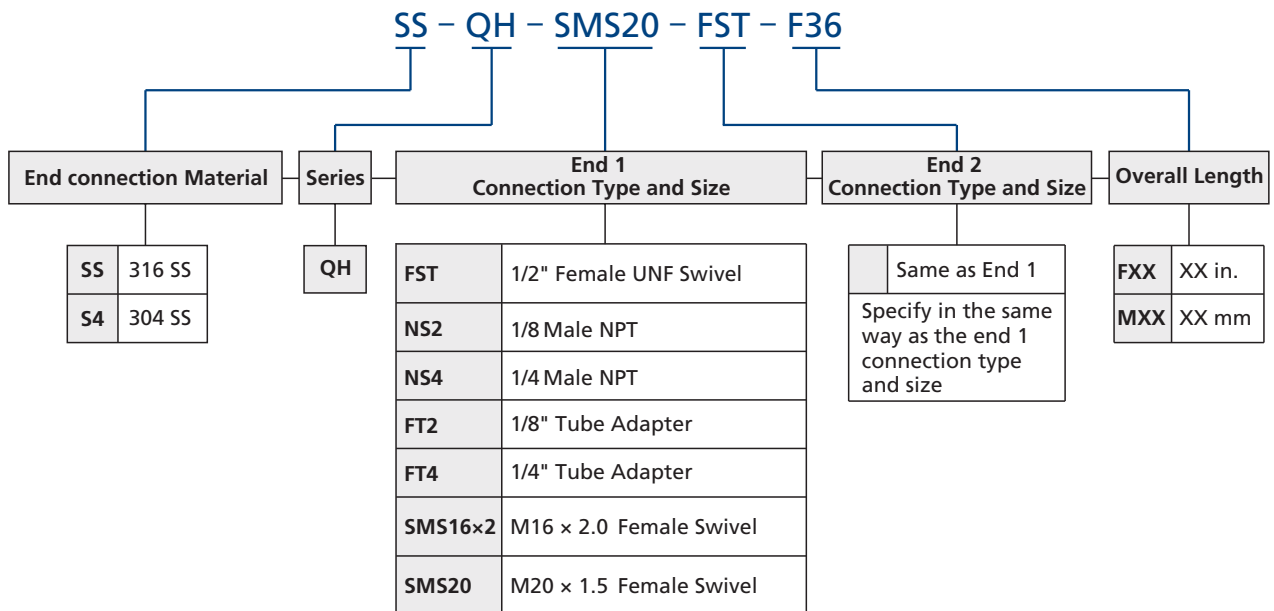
SS – QH – SMS20 – FST – F36

End connection Material

| SS | 316 SS |
|---|---|
| S4 | 304 SS |

Series

QH

End 1
Connection Type and Size

| FST | 1/2" Female UNF Swivel |
|---|---|
| NS2 | 1/8 Male NPT |
| NS4 | 1/4 Male NPT |
| FT2 | 1/8" Tube Adapter |
| FT4 | 1/4" Tube Adapter |
| SMS16×2 | M16 × 2.0 Female Swivel |
| SMS20 | M20 × 1.5 Female Swivel |

End 2
Connection Type and Size

| | Same as End 1 |
|---|---|

Specify in the same way as the end 1 connection type and size

Overall Length

| FXX | XX in. |
|---|---|
| MXX | XX mm |